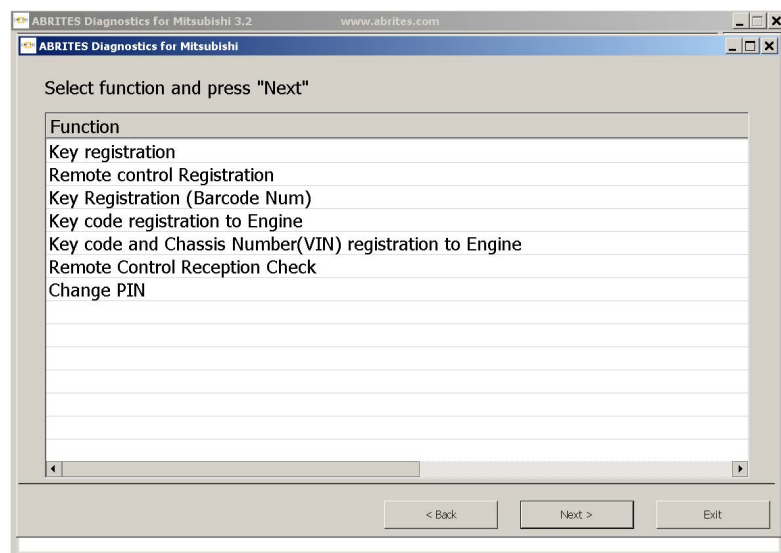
ABRITES Diagnostics for Mitsubishi 3.2 www.abrites.com

ABRITES Diagnostics for Mitsubishi

Select function and press "Next"

| Function |
|---|
| Key registration |
| Remote control Registration |
| Key Registration (Barcode Num) |
| Key code registration to Engine |
| Key code and Chassis Number(VIN) registration to Engine |
| Remote Control Reception Check |
| Change PIN |

< Back Next > Exit